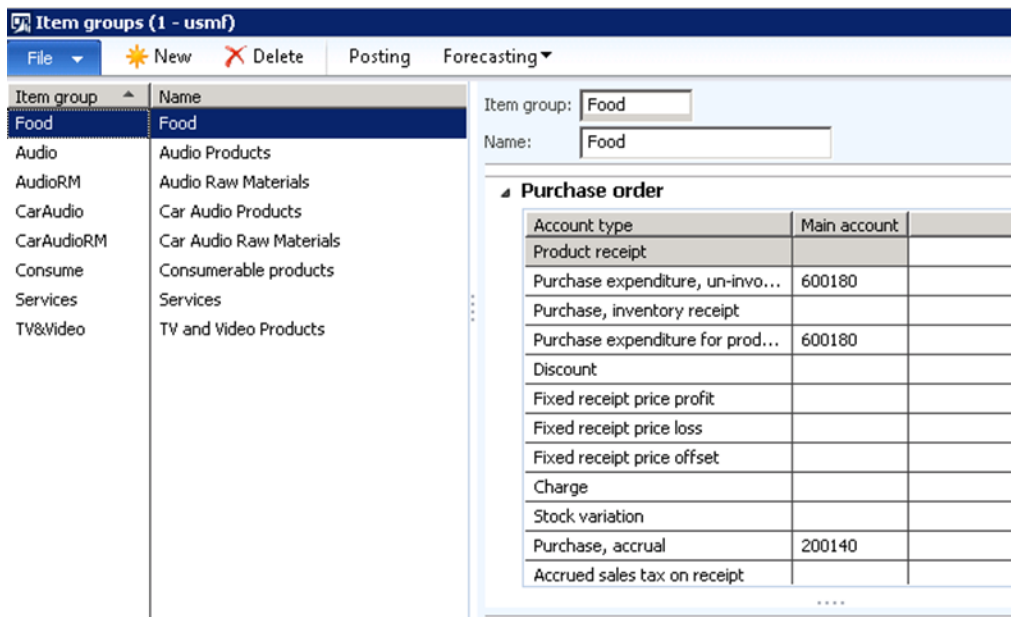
Item groups (1 - usmf)

File New Delete Posting Forecasting

| Item group | Name |
|---|---|
| Food | Food |
| Audio | Audio Products |
| AudioRM | Audio Raw Materials |
| CarAudio | Car Audio Products |
| CarAudioRM | Car Audio Raw Materials |
| Consume | Consumerable products |
| Services | Services |
| TV&Video | TV and Video Products |

Item group: Food
Name: Food

Purchase order

| Account type | Main account |
|---|---|
| Product receipt | |
| Purchase expenditure, un-invo... | 600180 |
| Purchase, inventory receipt | |
| Purchase expenditure for prod... | 600180 |
| Discount | |
| Fixed receipt price profit | |
| Fixed receipt price loss | |
| Fixed receipt price offset | |
| Charge | |
| Stock variation | |
| Purchase, accrual | 200140 |
| Accrued sales tax on receipt | |